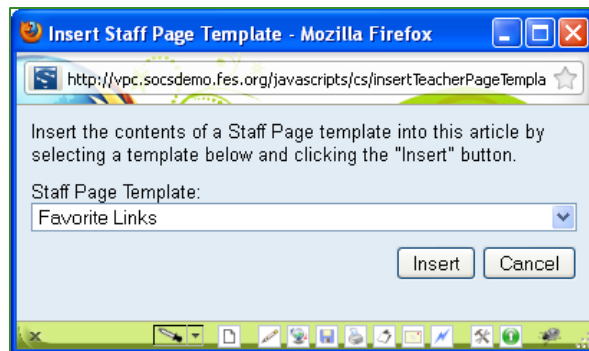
Insert Staff Page Template - Mozilla Firefox

http://vpc.socsdemo.fes.org/javascripts/cs/insertTeacherPageTempla

Insert the contents of a Staff Page template into this article by selecting a template below and clicking the "Insert" button.

Staff Page Template:

Favorite Links

Insert Cancel